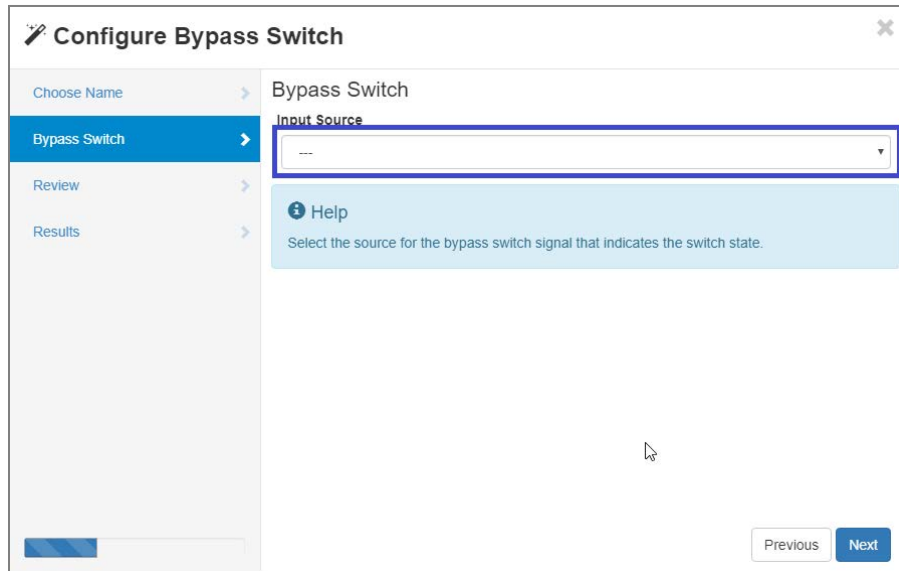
Configure Bypass Switch

Choose Name

Bypass Switch

Review

Results

Bypass Switch

Input Source

---

Help

Select the source for the bypass switch signal that indicates the switch state.

Previous

Next